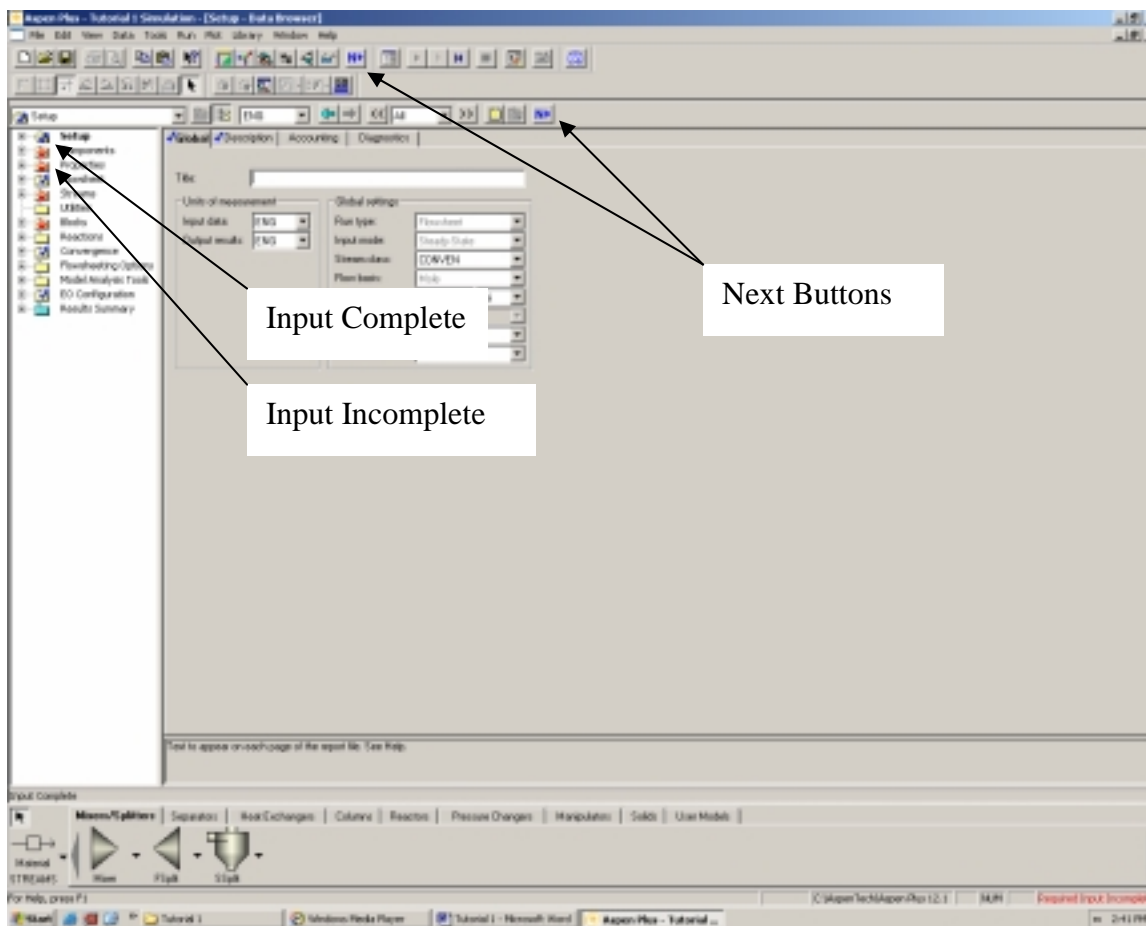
Aspen Plus - Tutorial 1 Simulation - [Setup - Data Browser]
File Edit View Data Tools Run Plot Library Window Help

Setup
ENG
All

Setup
Components
Properties
Flowsheet
Streams
Utilities
Blocks
Reactions
Convergence
Flowsheeting Options
Model Analysis Tools
EO Configuration
Results Summary

Global | Description | Accounting | Diagnostics

Title:

Units of measurement
Input data: ENG
Output results: ENG

Global settings
Run type: Flowsheet
Input mode: Steady-State
Stream class: CONVEN
Flow basis: Mole

Next Buttons

Input Complete

Input Incomplete

Text to appear on each page of the report file. See Help.

Input Complete

Mixers/Splitters | Separators | Heat Exchangers | Columns | Reactors | Pressure Changers | Manipulators | Solids | User Models

Material STREAMS
Mixer
FSplit
SSplit

For Help, press F1
C:\AspenTech\Aspen Plus 12.1
NUM
Required Input Incomplete

Start
Tutorial 1
Windows Media Player
Tutorial 1 - Microsoft Word
Aspen Plus - Tutorial ...
2:41 PM